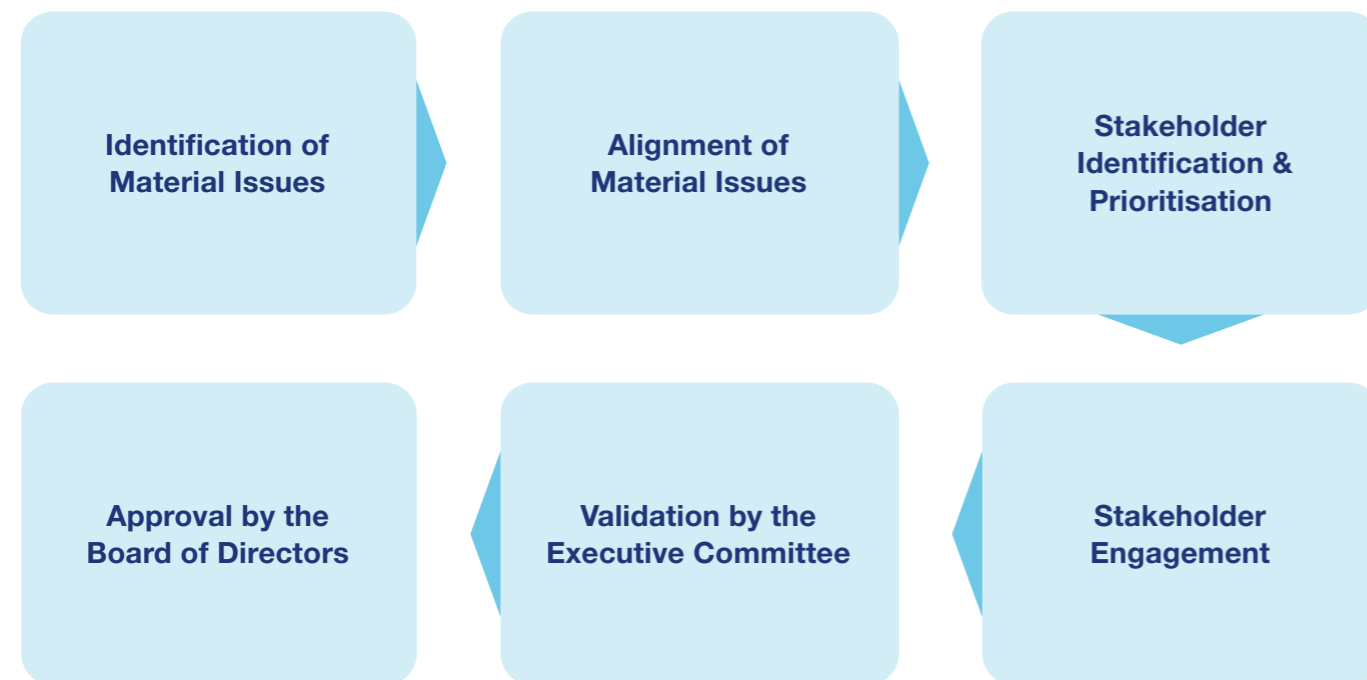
Identification of Material Issues

Alignment of Material Issues

Stakeholder Identification & Prioritisation

Stakeholder Engagement

Validation by the Executive Committee

Approval by the Board of Directors